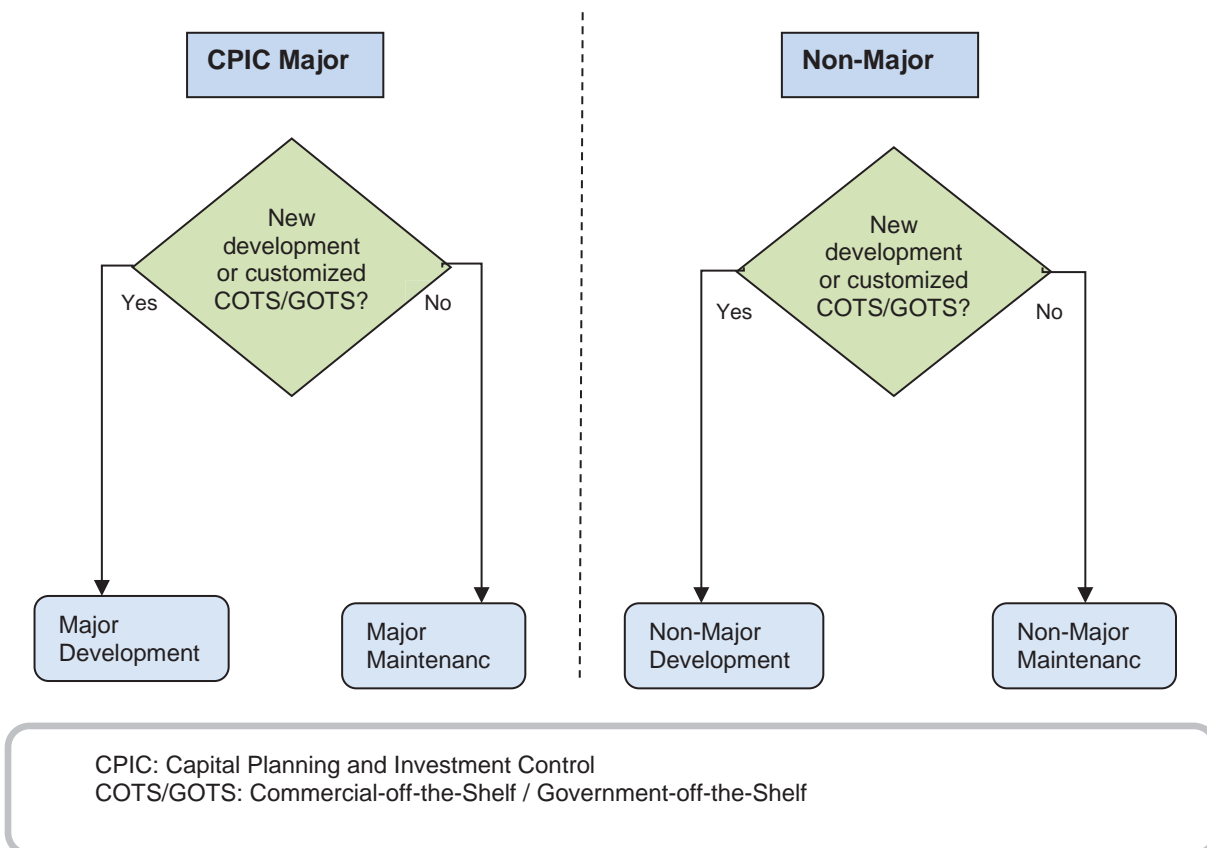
CPIC Major

New development or customized COTS/GOTS?

Yes

No

Major Development

Major Maintenanc

Non-Major

New development or customized COTS/GOTS?

Yes

No

Non-Major Development

Non-Major Maintenanc

CPIC: Capital Planning and Investment Control
COTS/GOTS: Commercial-off-the-Shelf / Government-off-the-Shelf